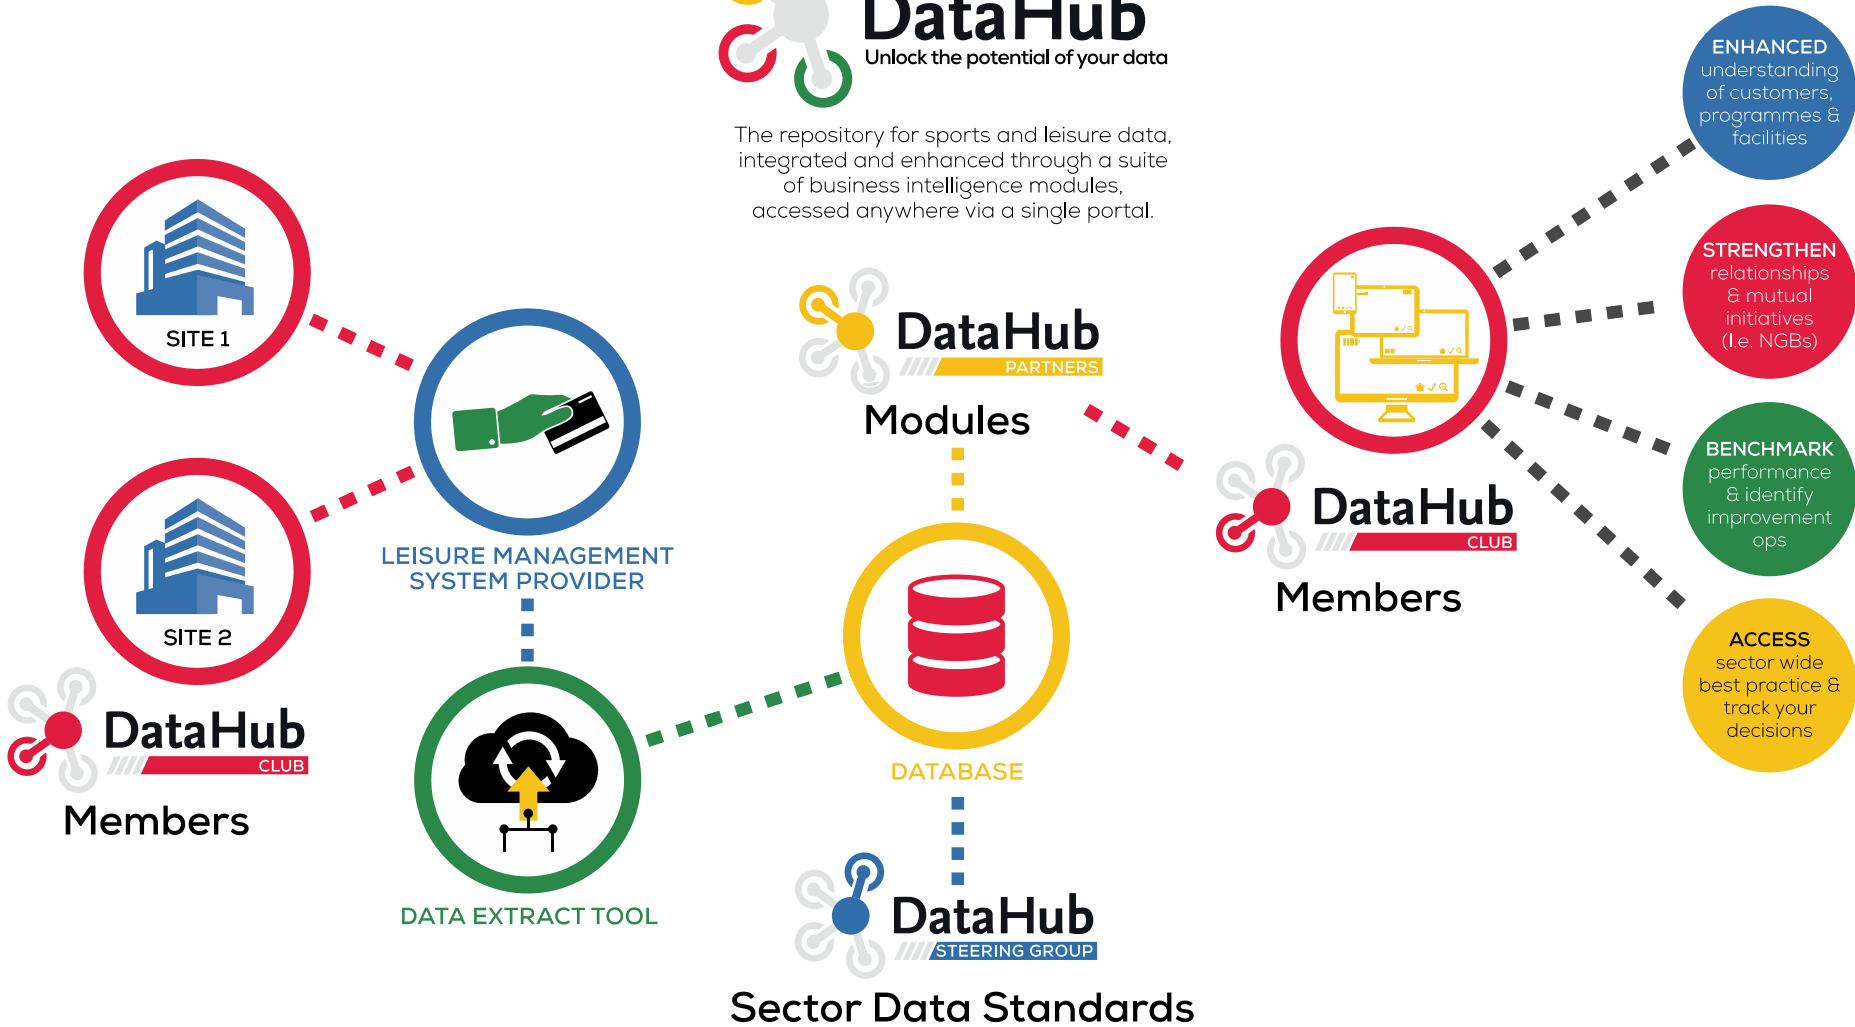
DataHub
Unlock the potential of your data

The repository for sports and leisure data, integrated and enhanced through a suite of business intelligence modules, accessed anywhere via a single portal.

SITE 1

SITE 2

DataHub
CLUB
Members

LEISURE MANAGEMENT SYSTEM PROVIDER

DATA EXTRACT TOOL

DataHub
PARTNERS
Modules

DATABASE

DataHub
STEERING GROUP
Sector Data Standards

DataHub
CLUB
Members

ENHANCED understanding of customers, programmes & facilities

STRENGTHEN relationships & mutual initiatives (I.e. NGBs)

BENCHMARK performance & identify improvement ops

ACCESS sector wide best practice & track your decisions